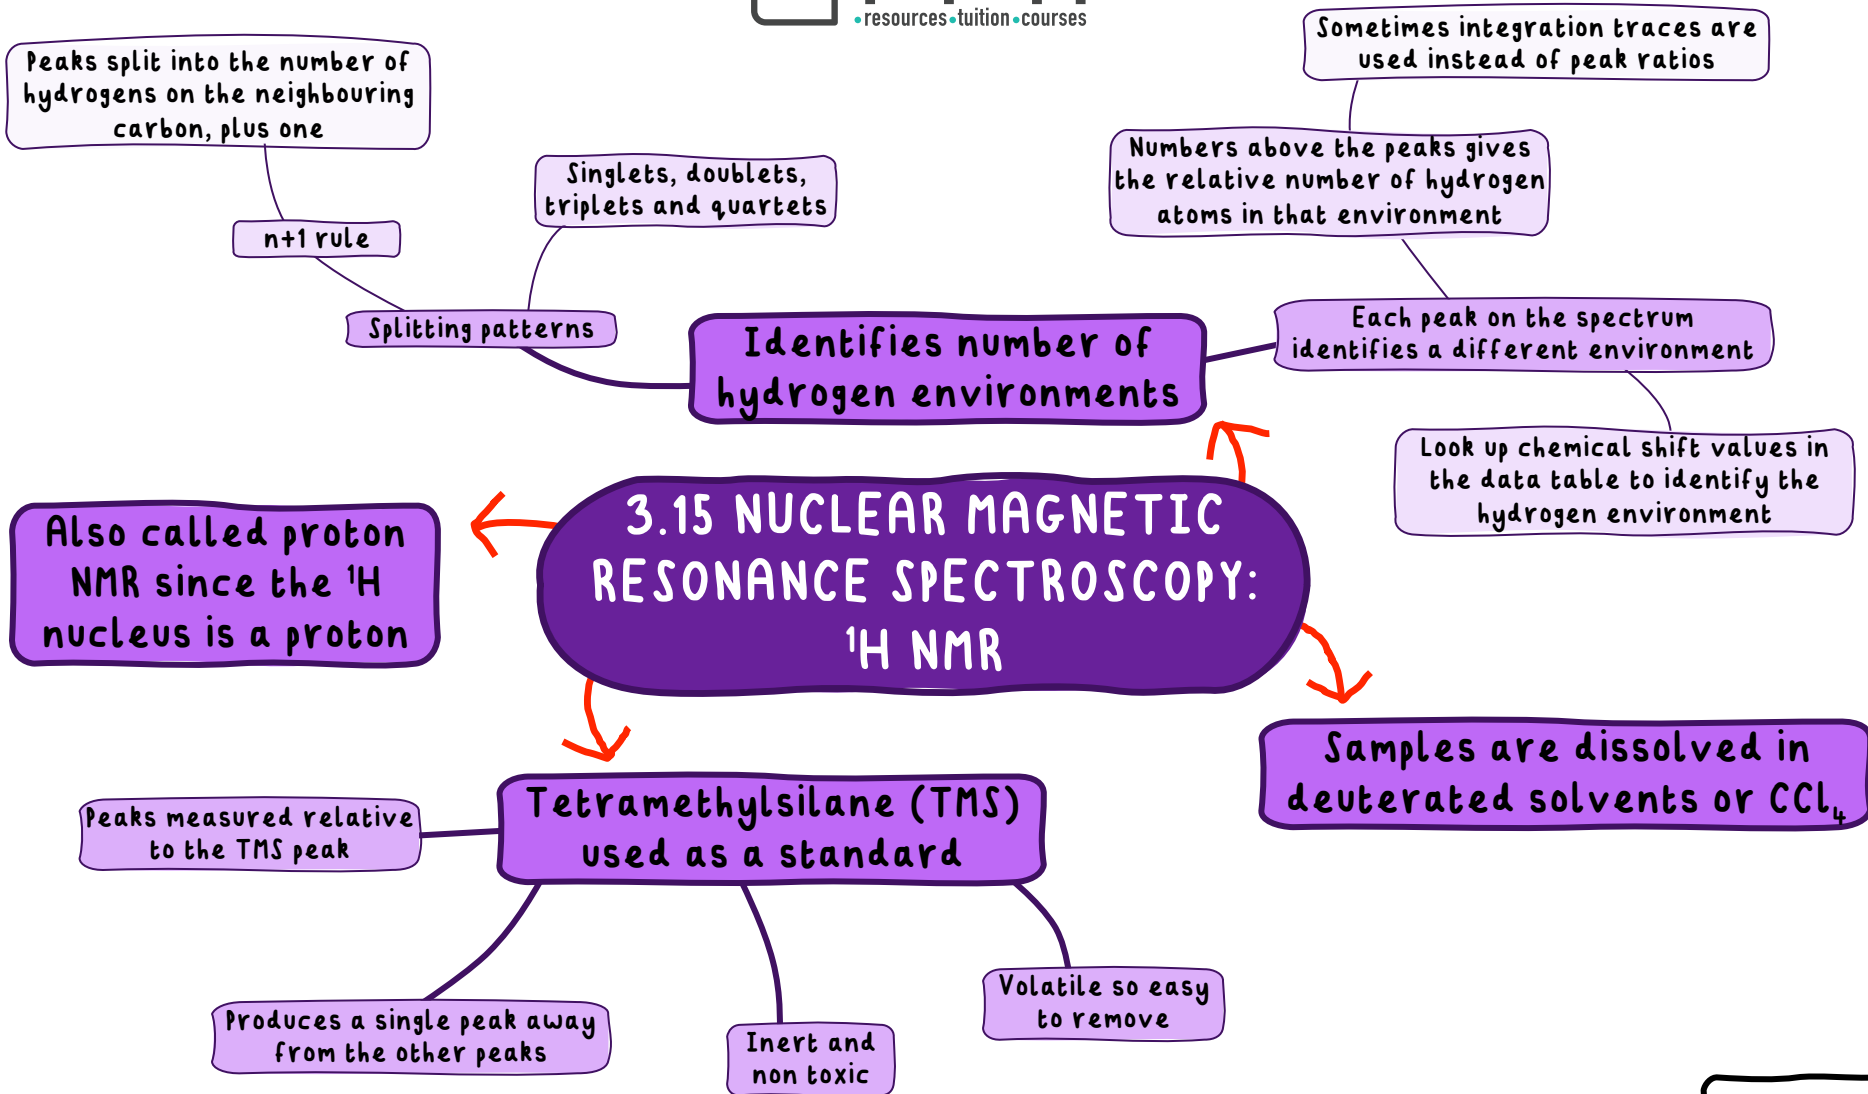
•resources•tuition•courses

3.15 NUCLEAR MAGNETIC RESONANCE SPECTROSCOPY: $^1$H NMR

Identifies number of hydrogen environments

Splitting patterns

n+1 rule

Peaks split into the number of hydrogens on the neighbouring carbon, plus one

Singlets, doublets, triplets and quartets

Each peak on the spectrum identifies a different environment

Numbers above the peaks gives the relative number of hydrogen atoms in that environment

Sometimes integration traces are used instead of peak ratios

Look up chemical shift values in the data table to identify the hydrogen environment

Also called proton NMR since the $^1$H nucleus is a proton

Samples are dissolved in deuterated solvents or $CCl_4$

Tetramethylsilane (TMS) used as a standard

Peaks measured relative to the TMS peak

Produces a single peak away from the other peaks

Inert and non toxic

Volatile so easy to remove